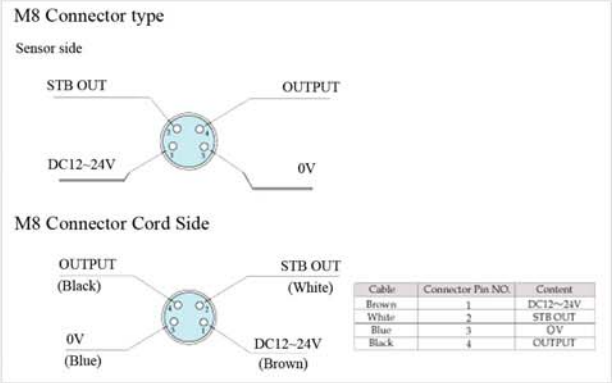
M8 Connector type

Sensor side

STB OUT

OUTPUT

DC12~24V

0V

M8 Connector Cord Side

OUTPUT
(Black)

STB OUT
(White)

0V
(Blue)

DC12~24V
(Brown)

| Cable | Connector Pin NO. | Content |
|---|---|---|
| Brown | 1 | DC12~24V |
| White | 2 | STB OUT |
| Blue | 3 | 0V |
| Black | 4 | OUTPUT |